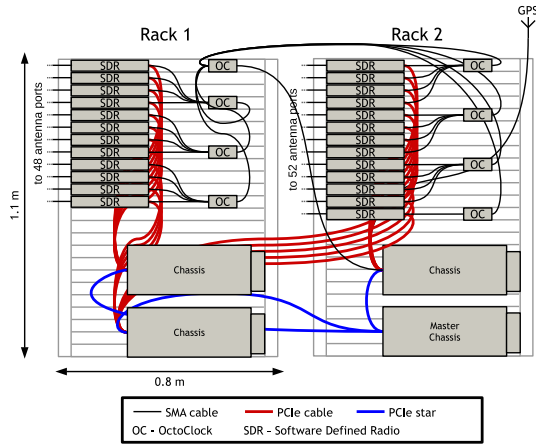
Rack 1

Rack 2

GPS

SDR
SDR
SDR
SDR
SDR
SDR
SDR
SDR
SDR
SDR
SDR
SDR

OC
OC
OC
OC

to 48 antenna ports

SDR
SDR
SDR
SDR
SDR
SDR
SDR
SDR
SDR
SDR
SDR
SDR
SDR

OC
OC
OC
OC

to 52 antenna ports

1.1 m

Chassis

Chassis

Chassis

Master Chassis

0.8 m

SMA cable
PCIe cable
PCIe star
OC - OctoClock
SDR - Software Defined Radio